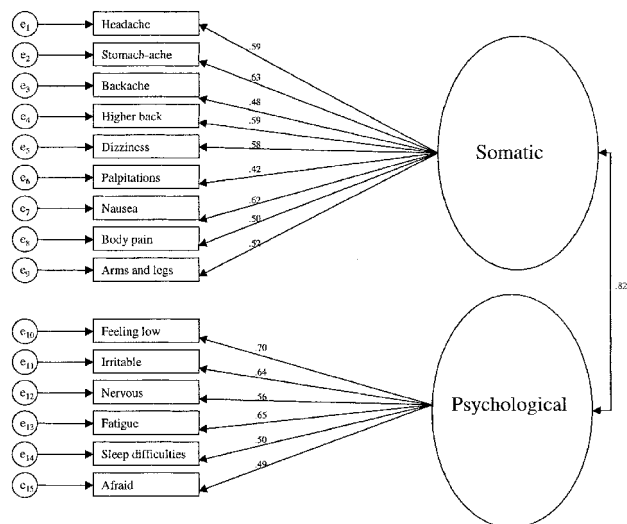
$e_1$ Headache .59
$e_2$ Stomach-ache .63
$e_3$ Backache .48
$e_4$ Higher back .59
$e_5$ Dizziness .58
$e_6$ Palpitations .42
$e_7$ Nausea .62
$e_8$ Body pain .50
$e_9$ Arms and legs .52

Somatic

.82

$e_{10}$ Feeling low .70
$e_{11}$ Irritable .64
$e_{12}$ Nervous .56
$e_{13}$ Fatigue .65
$e_{14}$ Sleep difficulties .50
$e_{15}$ Afraid .49

Psychological